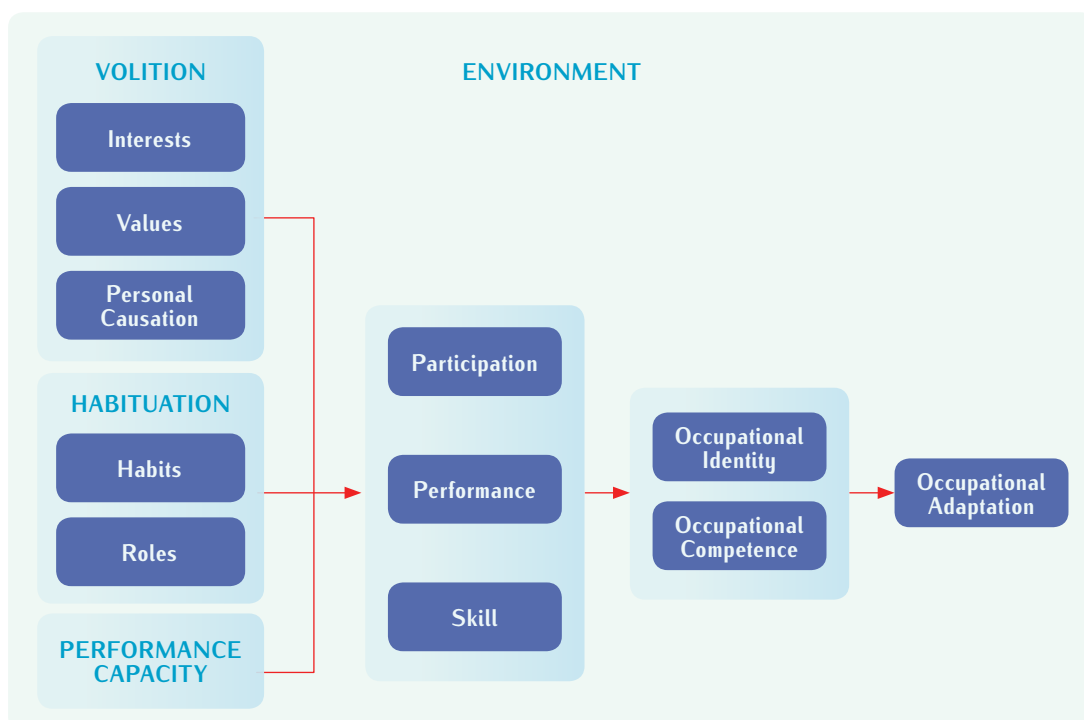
VOLITION

Interests

Values

Personal Causation

ENVIRONMENT

HABITUATION

Habits

Roles

PERFORMANCE CAPACITY

Participation

Performance

Skill

Occupational Identity

Occupational Competence

Occupational Adaptation